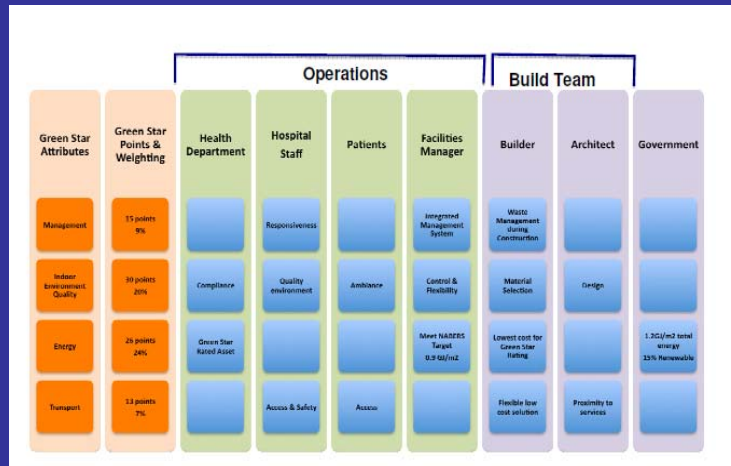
Operations

Build Team

| Green Star Attributes | Green Star Points & Weighting | Health Department | Hospital Staff | Patients | Facilities Manager | Builder | Architect | Government |
|---|---|---|---|---|---|---|---|---|
| Management | 15 points 9% | | Responsiveness | | Integrated Management System | Waste Management during Construction | | |
| Indoor Environment Quality | 30 points 20% | Compliance | Quality environment | Ambiance | Control & Flexibility | Material Selection | Design | |
| Energy | 26 points 24% | Green Star Rated Asset | | | Meet NABERS Target 0.9 GJ/m2 | Lowest cost for Green Star Rating | | 1.2GJ/m2 total energy 15% Renewable |
| Transport | 13 points 7% | | Access & Safety | Access | | Flexible low cost solution | Proximity to services | |